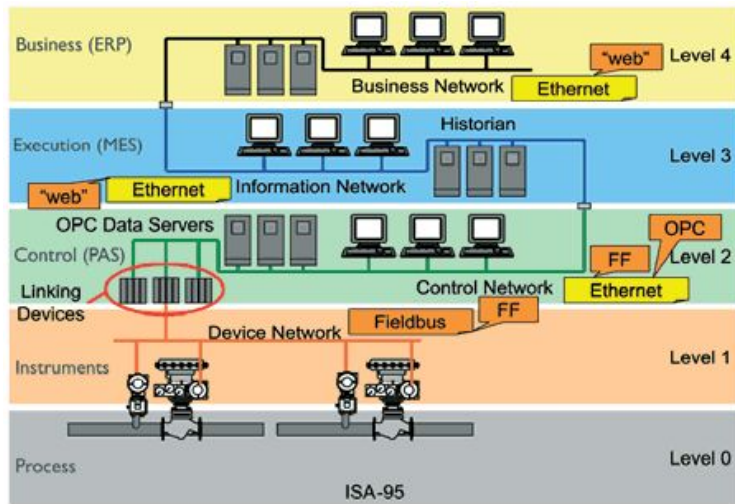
Business (ERP)
"web"
Level 4
Business Network
Ethernet

Execution (MES)
Historian
Level 3
"web"
Ethernet
Information Network

OPC Data Servers
OPC
Control (PAS)
FF
Level 2
Linking Devices
Control Network
Ethernet

Device Network
Fieldbus
FF
Instruments
Level 1

Process
Level 0
ISA-95